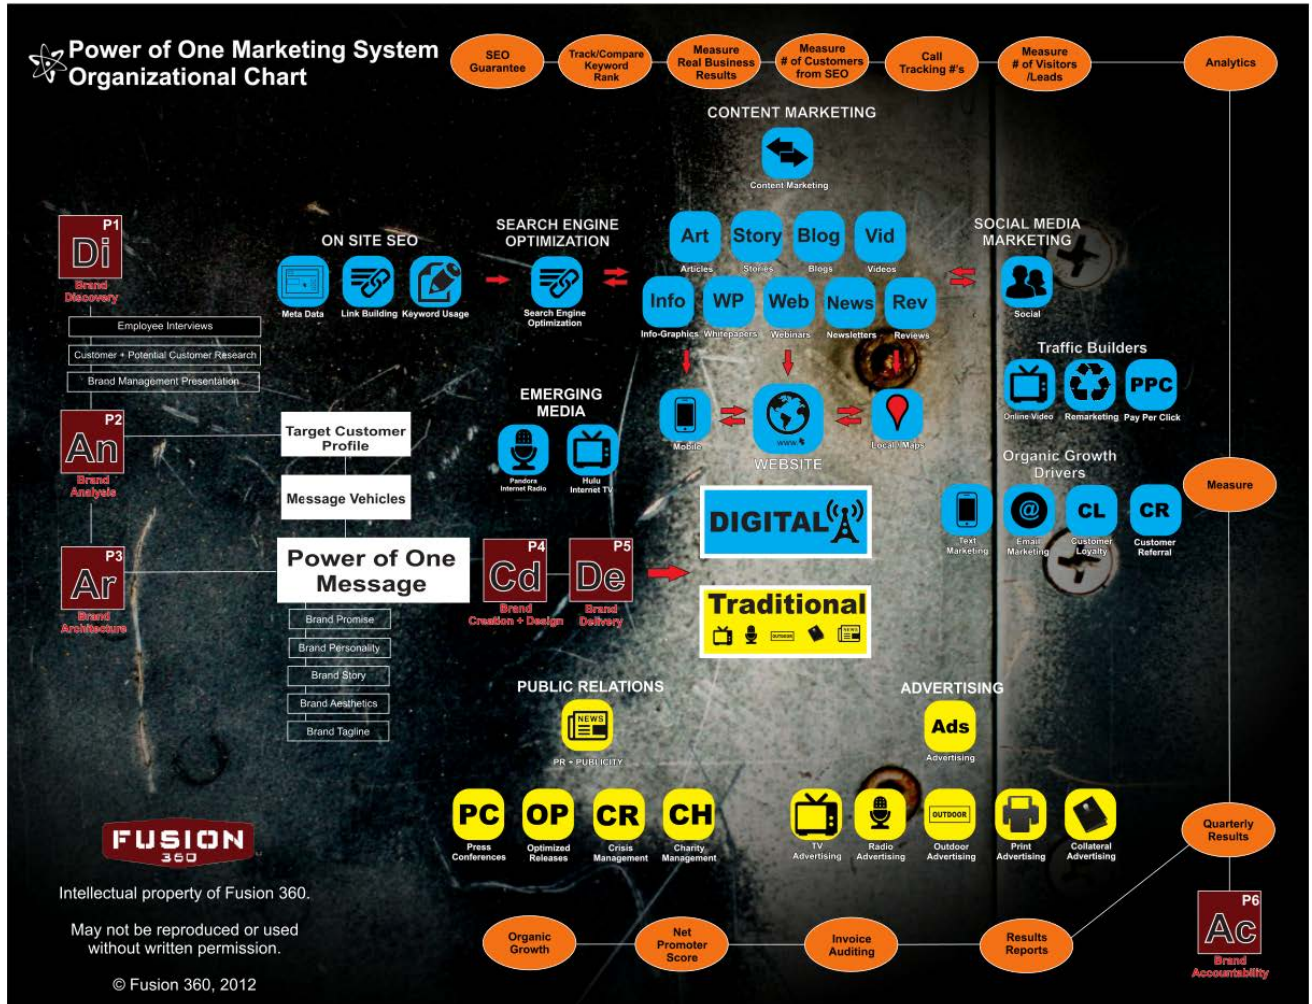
Power of One Marketing System Organizational Chart

SEO Guarantee

Track/Compare Keyword Rank

Measure Real Business Results

Measure # of Customers from SEO

Call Tracking #'s

Measure # of Visitors /Leads

Analytics

CONTENT MARKETING

Content Marketing

P1
Di
Brand Discovery

Employee Interviews

Customer + Potential Customer Research

Brand Management Presentation

ON SITE SEO

Meta Data

Link Building

Keyword Usage

SEARCH ENGINE OPTIMIZATION

Search Engine Optimization

Art
Articles

Story
Stories

Blog
Blogs

Vid
Videos

Info
Info-Graphics

WP
Whitepapers

Web
Webinars

News
Newsletters

Rev
Reviews

SOCIAL MEDIA MARKETING

Social

Traffic Builders

Online Video

Remarketing

PPC
Pay Per Click

P2
An
Brand Analysis

Target Customer Profile

Message Vehicles

EMERGING MEDIA

Pandora Internet Radio

Hulu Internet TV

Mobile

www

WEBSITE

Local / Maps

Organic Growth Drivers

Measure

Text Marketing

@
Email Marketing

CL
Customer Loyalty

CR
Customer Referral

DIGITAL

P3
Ar
Brand Architecture

Power of One Message

P4
Cd
Brand Creation + Design

P5
De
Brand Delivery

Traditional

OUTDOOR

NEWS

Brand Promise

Brand Personality

Brand Story

Brand Aesthetics

Brand Tagline

PUBLIC RELATIONS

NEWS

PR + PUBLICITY

ADVERTISING

Ads
Advertising

PC
Press Conferences

OP
Optimized Releases

CR
Crisis Management

CH
Charity Management

TV Advertising

Radio Advertising

OUTDOOR
Outdoor Advertising

Print Advertising

Collateral Advertising

Quarterly Results

FUSION 360

Intellectual property of Fusion 360.

May not be reproduced or used without written permission.

© Fusion 360, 2012

Organic Growth

Net Promoter Score

Invoice Auditing

Results Reports

P6
Ac
Brand Accountability